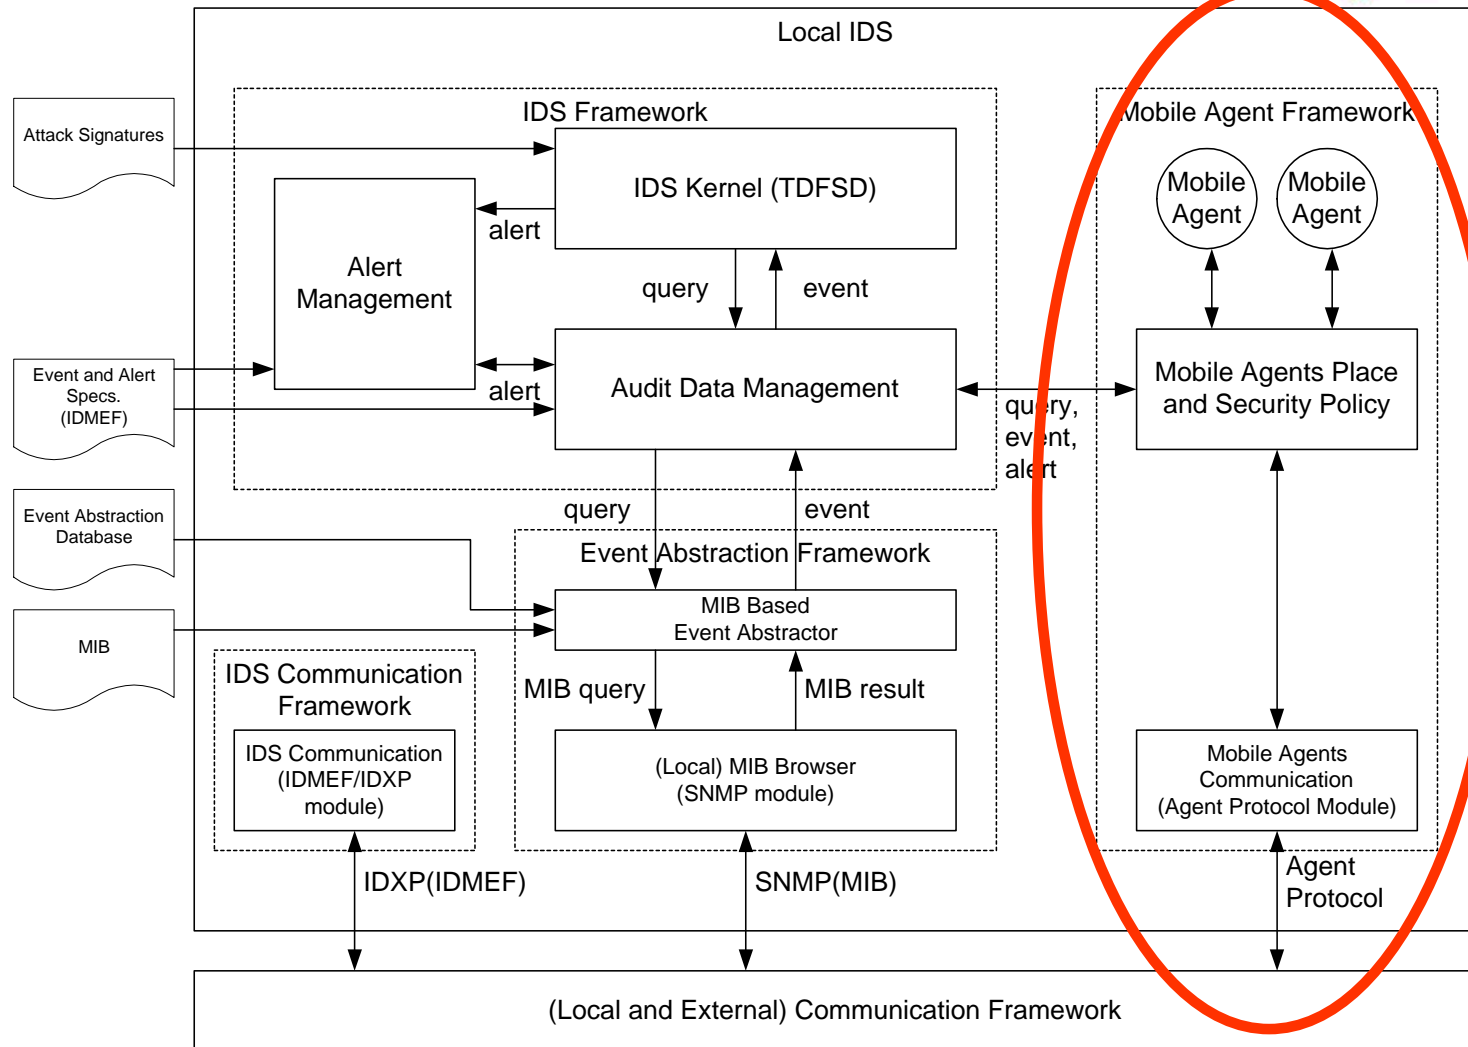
Local IDS

Attack Signatures

IDS Framework

IDS Kernel (TDFSD)

alert

Alert Management

query

event

Event and Alert Specs. (IDMEF)

alert

Audit Data Management

query, event, alert

Mobile Agent Framework

Mobile Agent

Mobile Agent

Mobile Agents Place and Security Policy

Event Abstraction Database

query

event

Event Abstraction Framework

MIB Based Event Abstractor

MIB

IDS Communication Framework

IDS Communication (IDMEF/IDXP module)

MIB query

MIB result

(Local) MIB Browser (SNMP module)

Mobile Agents Communication (Agent Protocol Module)

IDXP(IDMEF)

SNMP(MIB)

Agent Protocol

(Local and External) Communication Framework